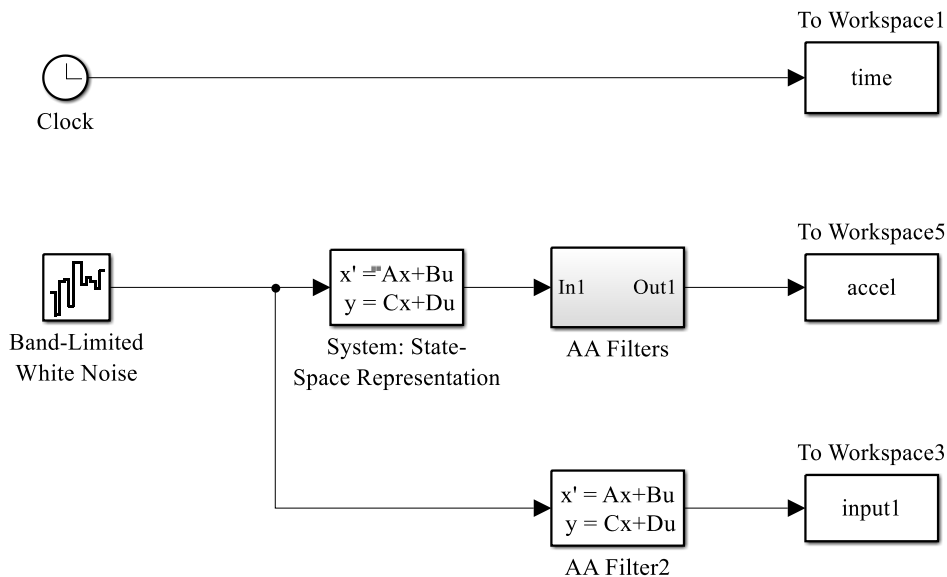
To Workspace1

time

Clock

To Workspace5

Band-Limited White Noise

x' = Ax+Bu
y = Cx+Du

System: State-Space Representation

In1 Out1

AA Filters

accel

To Workspace3

x' = Ax+Bu
y = Cx+Du

AA Filter2

input1